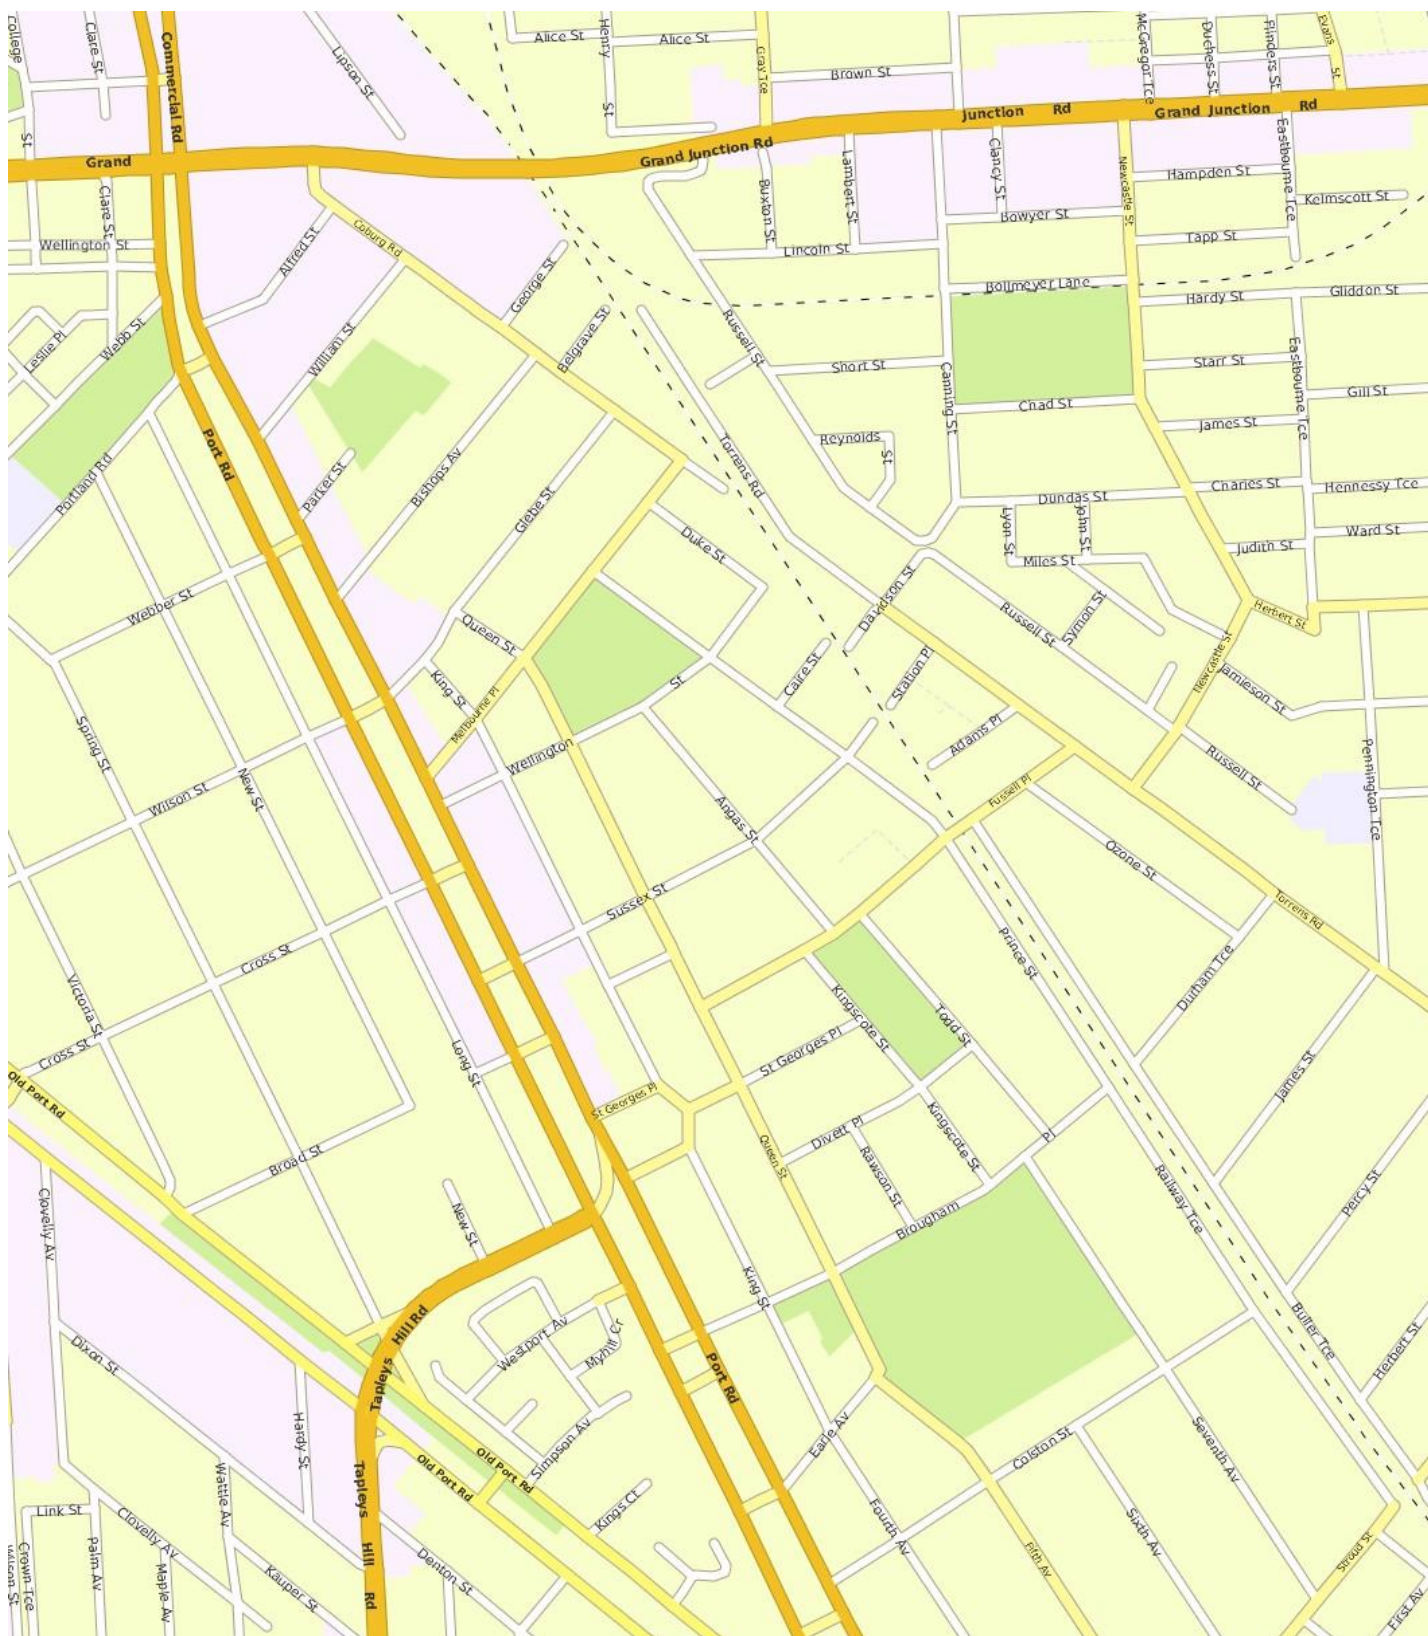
College
Clare St
Commercial Rd
Lipson St
Alice St
Henry St
Alice St
Gray Tce
Brown St
McGregor Tce
Duchess St
Flinders St
Evans St
Grand Junction Rd
Grand Junction Rd
Grand
Grand Junction Rd
St
Clare St
Wellington St
Alfred St
Coburg Rd
George St
Buxton St
Lambert St
Clancy St
Newcastle St
Hampden St
Eastbourne Tce
Kelmscott St
Bowyer St
Tapp St
Lincoln St
Bollmeyer Lane
Hardy St
Gliddon St
Leslie Pl
Webb St
William St
Belgrave St
Russell St
Starr St
Eastbourne Tce
Short St
Canning St
Gill St
Chad St
James St
Port Rd
Reynolds St
Portland Rd
Parker St
Bishops Av
Glebe St
Torrens Rd
Charles St
Hennessy Tce
Dundas St
Lyon St
John St
Ward St
Duke St
Judith St
Miles St
Davidson St
Herbert St
Webber St
Queen St
Russell St
Symon St
Newcastle St
Caire St
Station Pl
Jamieson St
King St
Melbourne Pl
St
Spring St
Wellington
Adams Pl
Russell St
Pennington Tce
Fussell Pl
Wilson St
New St
Angas St
Ozone St
Sussex St
Torrens Rd
Prince St
Cross St
Durham Tce
Victoria St
Kingscote St
Todd St
Cross St
Long St
St Georges Pl
Old Port Rd
James St
St Georges Pl
Divett Pl
Kingscote St
Pl
Queen St
Rawson St
Percy St
Broad St
Brougham
Railway Tce
Clovelly Av
New St
Tapleys Hill Rd
King St
Westport Av
Myhill Cr
Butler Tce
Dixon St
Port Rd
Herbert St
Hardy St
Earle Av
Seventh Av
Simpson Av
Tapleys Hill Rd
Old Port Rd
Wattle Av
Old Port Rd
Colston St
Link St
Clovelly Av
Kings Ct
Fourth Av
Sixth Av
Crown Tce
Palm Av
Maple Av
Kauper St
Denton St
Fifth Av
Stroud St
First Av
Wilson St